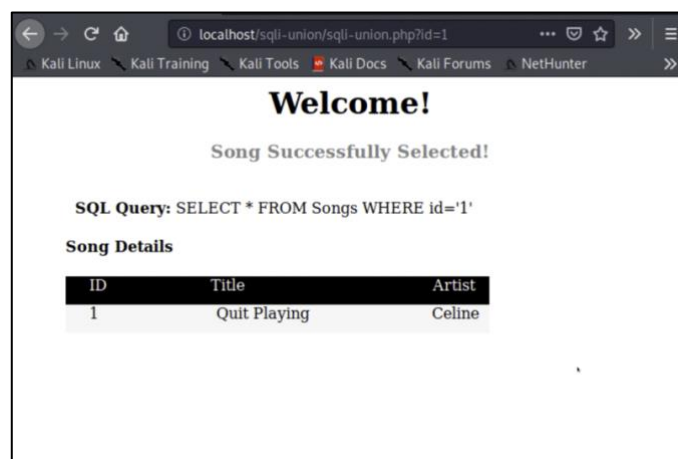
localhost/sqli-union/sqli-union.php?id=1

Kali Linux Kali Training Kali Tools Kali Docs Kali Forums NetHunter

Welcome!

Song Successfully Selected!

SQL Query: SELECT * FROM Songs WHERE id='1'

Song Details

| ID | Title | Artist |
|---|---|---|
| 1 | Quit Playing | Celine |